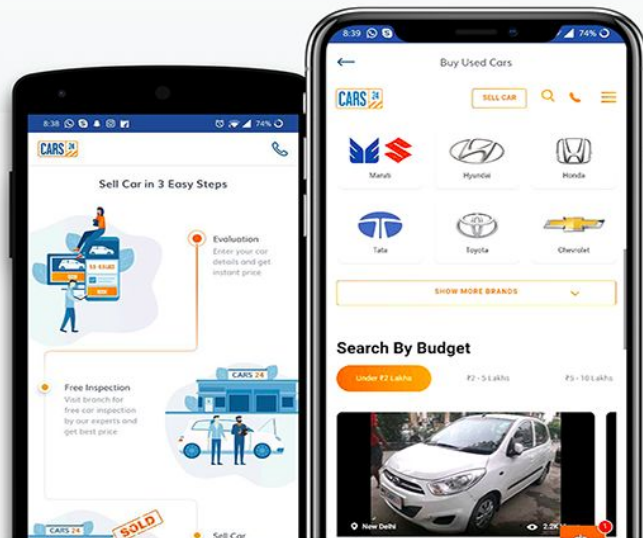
8:38

74%

CARS 24

Sell Car in 3 Easy Steps

Evaluation
Enter your car details and get instant price

Free Inspection
Visit branch for free car inspection by our experts and get best price

CARS 24

CARS 24

SOLD

Sell Car

8:39

74%

Buy Used Cars

CARS 24

SELL CAR

Maruti

Hyundai

Honda

Tata

Toyota

Chevrolet

SHOW MORE BRANDS

Search By Budget

Under ₹2 Lakhs

₹2 - 5 Lakhs

₹5 - 10 Lakhs

New Delhi

2.2K

1